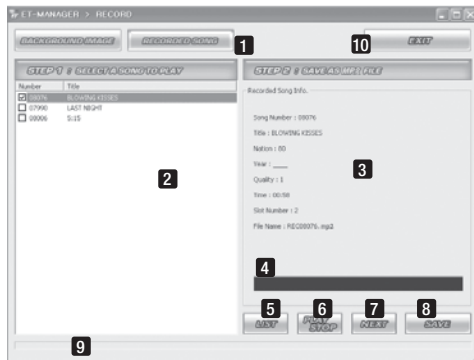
ET-MANAGER > RECORD

BACKGROUND IMAGE

RECORDED SONG

1

10

EXIT

STEP 1 : SELECT A SONG TO PLAY

Number Title
08076 BLOWING KISSES
07990 LAST NIGHT
08006 S.I.S

2

STEP 2 : SAVE AS MP3 FILE

Recorded Song Info.

Song Number : 08076

Title : BLOWING KISSES

Nation : 80

Year : ____

Quality : 1

Time : 00:58

Slot Number : 2

File Name : REC08076.mp3

3

4

5 LIST

6 PLAY STOP

7 NEXT

8 SAVE

9